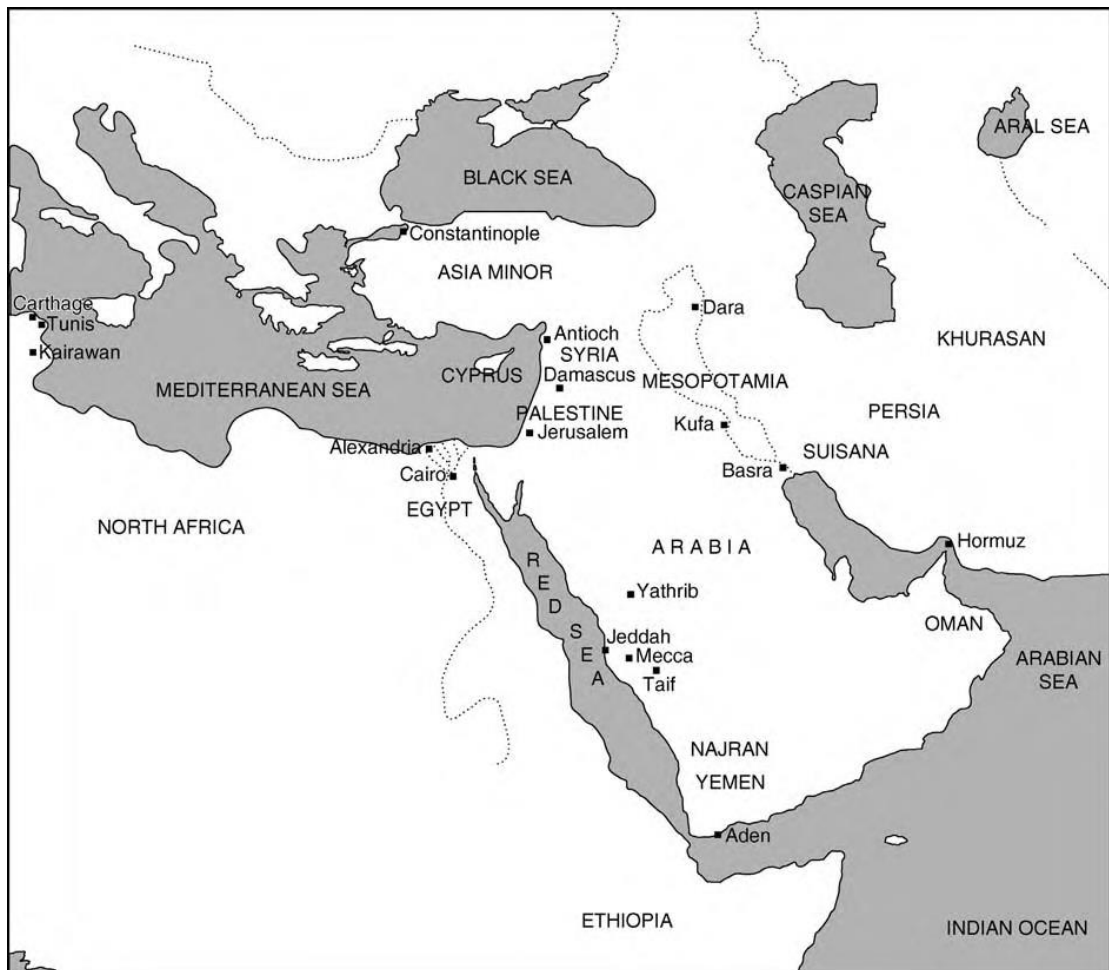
ARAL SEA
BLACK SEA
CASPIAN SEA
Constantinople
ASIA MINOR
Dara
Carthage
Tunis
Kairawan
Antioch
SYRIA
KHURASAN
MEDITERRANEAN SEA
CYPRUS
Damascus
MESOPOTAMIA
PALESTINE
Jerusalem
PERSIA
Alexandria
Kufa
SUISANA
Cairo
Basra
EGYPT
NORTH AFRICA
ARABIA
Hormuz
RED SEA
Yathrib
Jeddah
Mecca
OMAN
Taif
ARABIAN SEA
NAJRAN
YEMEN
Aden
ETHIOPIA
INDIAN OCEAN